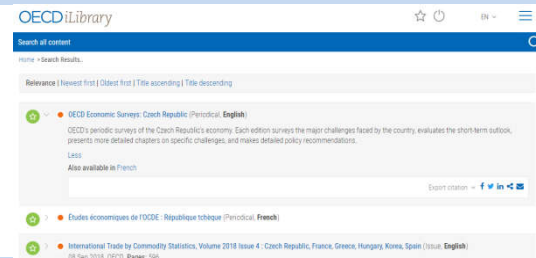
OECD iLibrary

EN

Search all content

Home > Search Results..

Relevance | Newest first | Oldest first | Title ascending | Title descending

OECD Economic Surveys: Czech Republic (Periodical, English)

OECD's periodic surveys of the Czech Republic's economy. Each edition surveys the major challenges faced by the country, evaluates the short-term outlook, presents more detailed chapters on specific challenges, and makes detailed policy recommendations.

Less

Also available in French

Export citation

Études économiques de l'OCDE : République tchèque (Periodical, French)

International Trade by Commodity Statistics, Volume 2018 Issue 4 : Czech Republic, France, Greece, Hungary, Korea, Spain (Issue, English)

08 Sep 2018, OECD, Pages: 586